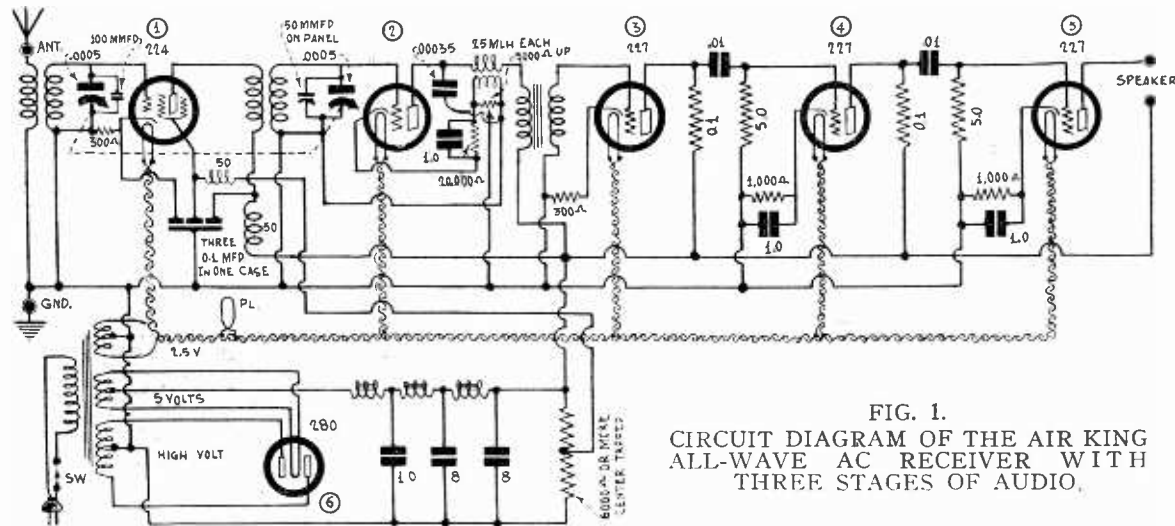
ANT.
.0005
100 MMFD.
①
224
300Ω
50
THREE 0.1 MFD IN ONE CASE
50
50 MMFD ON PANEL
.0005
②
.00035
2.5 MLH EACH
2000Ω UP
1.0
20,000Ω
300Ω
③
227
.01
0.1
5.0
④
227
1,000Ω
1.0
.01
0.1
5.0
⑤
227
1,000Ω
1.0
SPEAKER
GND.
PL
2.5 V
5 VOLTS
HIGH VOLT
280
⑥
SW
10
8
8
6000Ω OR MORE CENTER TAPPED

FIG. 1.
CIRCUIT DIAGRAM OF THE AIR KING ALL-WAVE AC RECEIVER WITH THREE STAGES OF AUDIO.